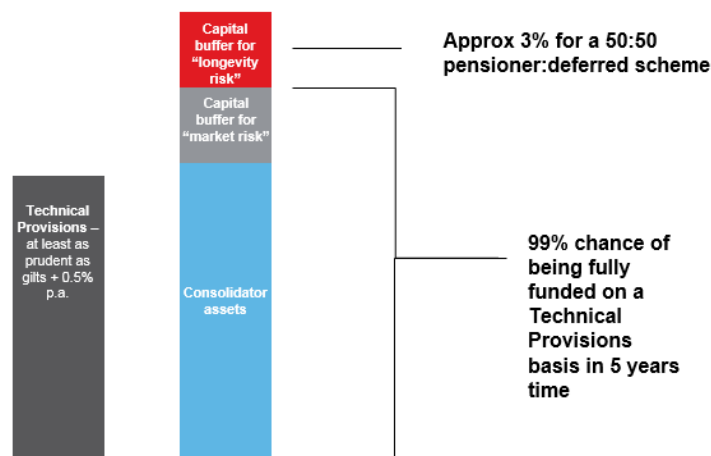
Capital buffer for “longevity risk”

Approx 3% for a 50:50 pensioner:deferred scheme

Capital buffer for “market risk”

Technical Provisions – at least as prudent as gilts + 0.5% p.a.

Consolidator assets

99% chance of being fully funded on a Technical Provisions basis in 5 years time